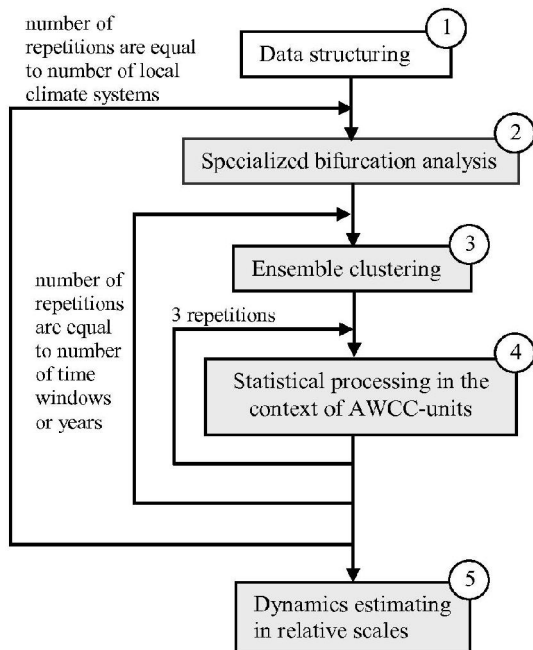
number of repetitions are equal to number of local climate systems

1
Data structuring

2
Specialized bifurcation analysis

number of repetitions are equal to number of time windows or years

3
Ensemble clustering

3 repetitions

4
Statistical processing in the context of AWCC-units

5
Dynamics estimating in relative scales